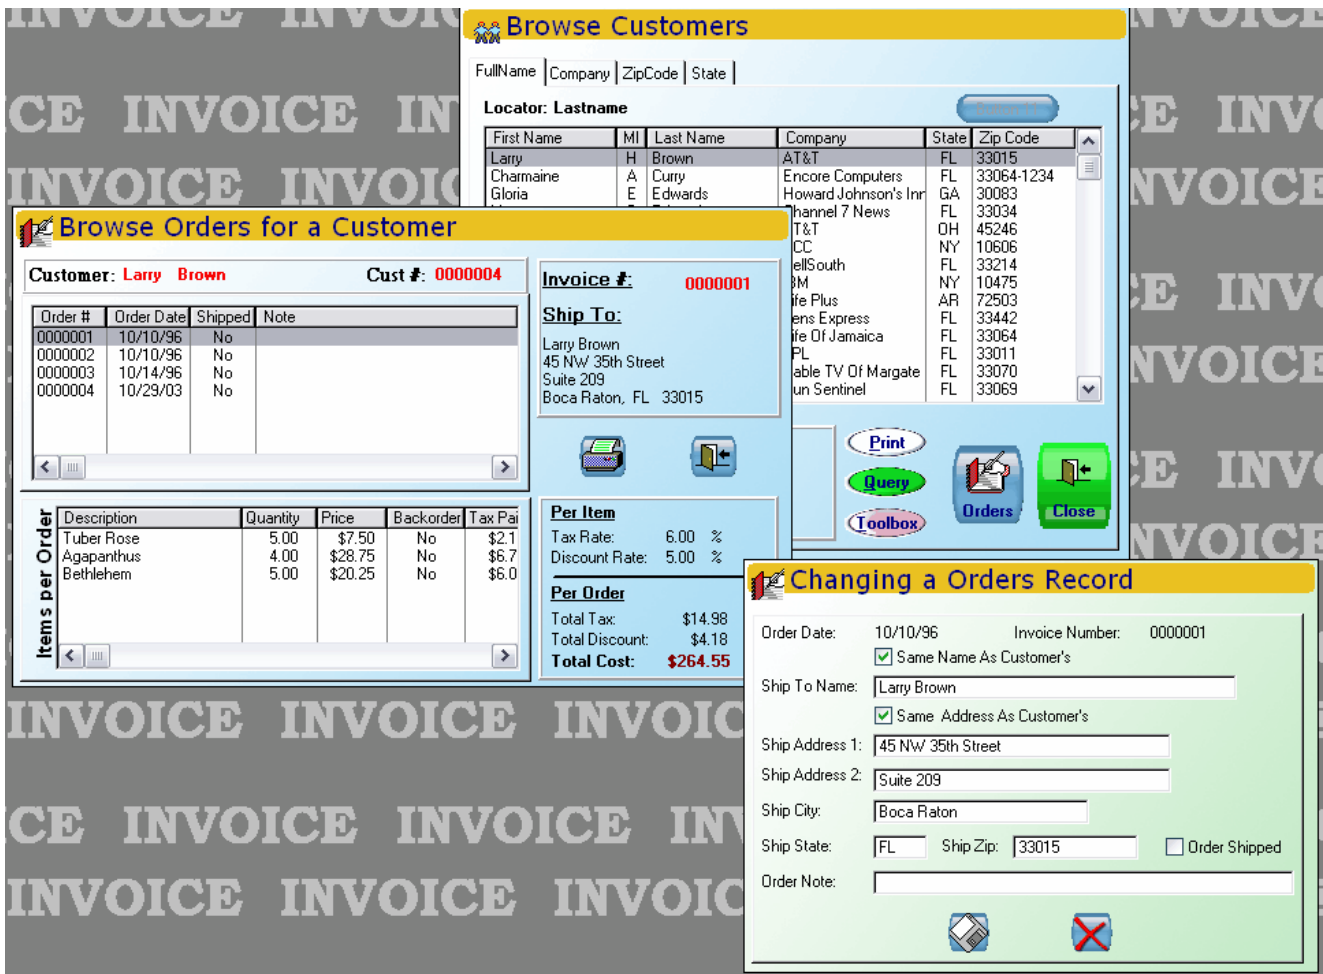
Browse Customers

FullName | Company | ZipCode | State

Locator: Lastname

| First Name | MI | Last Name | Company | State | Zip Code |
|---|---|---|---|---|---|
| Larry | H | Brown | AT&T | FL | 33015 |
| Charmaine | A | Curry | Encore Computers | FL | 33064-1234 |
| Gloria | E | Edwards | Howard Johnson's Inn | GA | 30083 |
| | | | hannel 7 News | FL | 33034 |
| | | | T&T | OH | 45246 |
| | | | CC | NY | 10606 |
| | | | ellSouth | FL | 33214 |
| | | | 3M | NY | 10475 |
| | | | ife Plus | AR | 72503 |
| | | | ens Express | FL | 33442 |
| | | | ife Of Jamaica | FL | 33064 |
| | | | PL | FL | 33011 |
| | | | able TV Of Margate | FL | 33070 |
| | | | un Sentinel | FL | 33069 |

Print
Query
Toolbox
Orders
Close

Browse Orders for a Customer

Customer: Larry Brown Cust #: 0000004

| Order # | Order Date | Shipped | Note |
|---|---|---|---|
| 0000001 | 10/10/96 | No | |
| 0000002 | 10/10/96 | No | |
| 0000003 | 10/14/96 | No | |
| 0000004 | 10/29/03 | No | |

Invoice #: 0000001

Ship To:
Larry Brown
45 NW 35th Street
Suite 209
Boca Raton, FL 33015

Items per Order

| Description | Quantity | Price | Backorder | Tax Pai |
|---|---|---|---|---|
| Tuber Rose | 5.00 | $7.50 | No | $2.1 |
| Agapanthus | 4.00 | $28.75 | No | $6.7 |
| Bethlehem | 5.00 | $20.25 | No | $6.0 |

Per Item
Tax Rate: 6.00 %
Discount Rate: 5.00 %

Per Order
Total Tax: $14.98
Total Discount: $4.18
Total Cost: $264.55

Changing a Orders Record

Order Date: 10/10/96 Invoice Number: 0000001
Same Name As Customer's
Ship To Name: Larry Brown
Same Address As Customer's
Ship Address 1: 45 NW 35th Street
Ship Address 2: Suite 209
Ship City: Boca Raton
Ship State: FL Ship Zip: 33015 Order Shipped
Order Note:

INVOICE INVOICE INVOICE